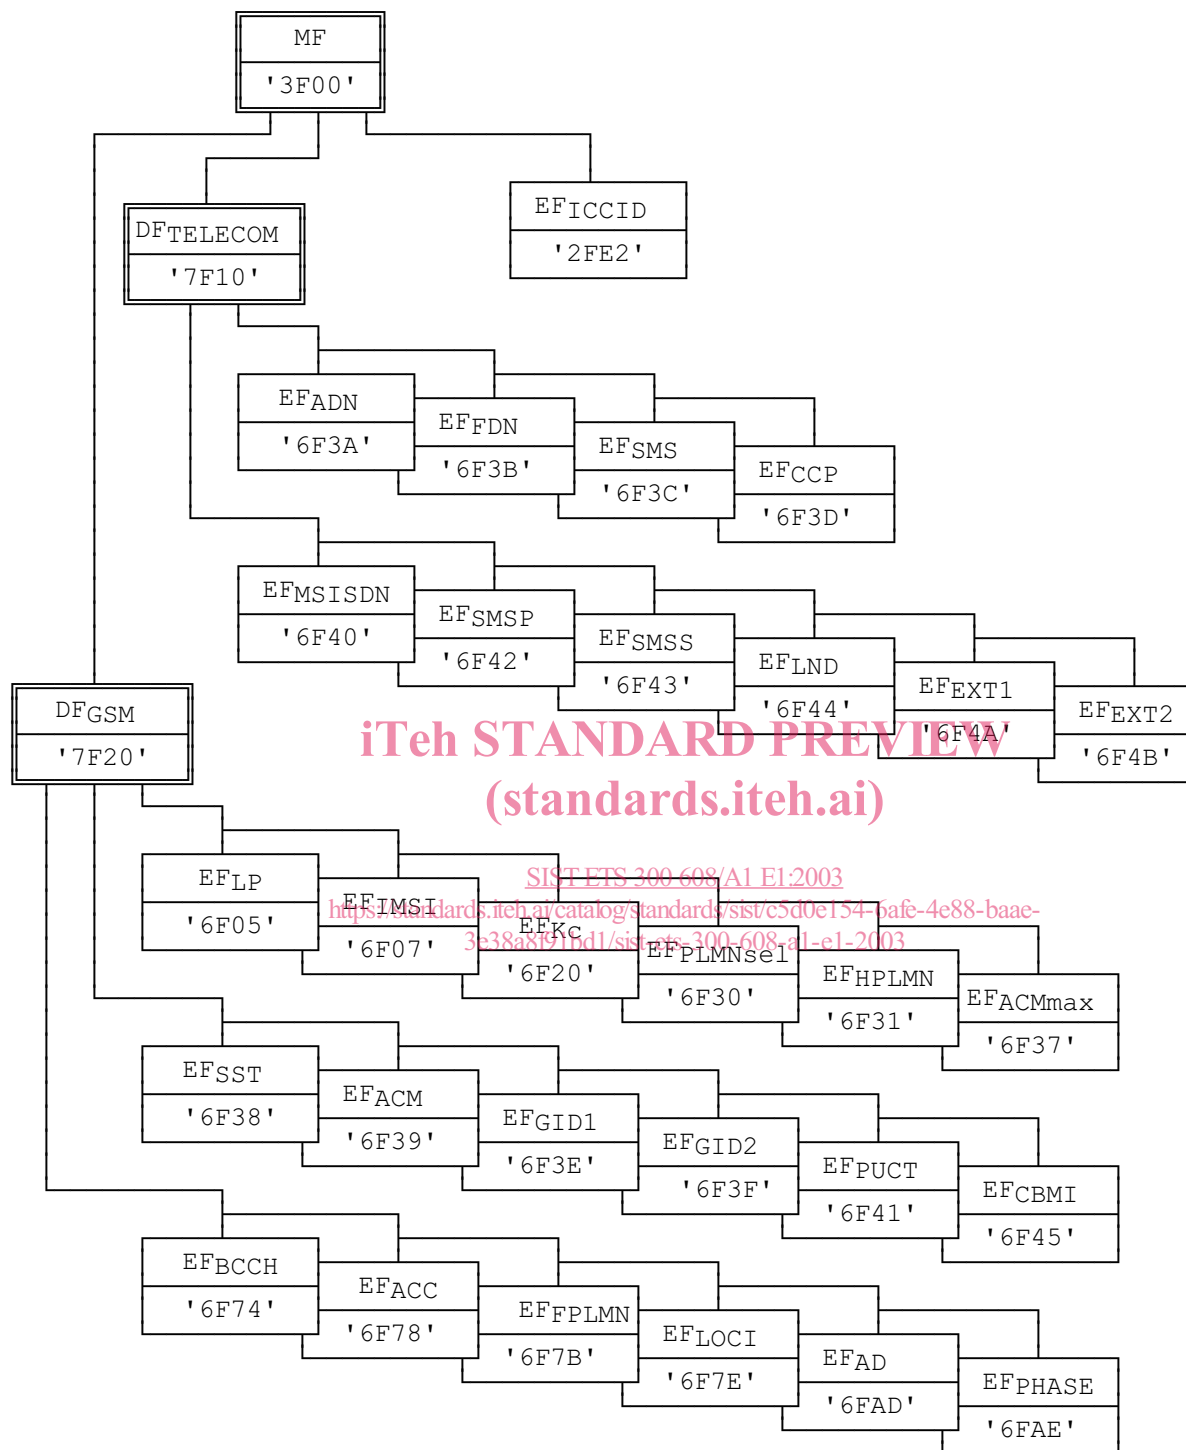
MF
'3F00'

DF$_{TELECOM}$
'7F10'

EF$_{ICCID}$
'2FE2'

EF$_{ADN}$
'6F3A'

EF$_{FDN}$
'6F3B'

EF$_{SMS}$
'6F3C'

EF$_{CCP}$
'6F3D'

EF$_{MSISDN}$
'6F40'

EF$_{SMSP}$
'6F42'

EF$_{SMSS}$
'6F43'

EF$_{LND}$
'6F44'

EF$_{EXT1}$
'6F4A'

EF$_{EXT2}$
'6F4B'

DF$_{GSM}$
'7F20'

iTeh STANDARD PREVIEW
(standards.iteh.ai)

SIST ETS 300 608/A1 E1:2003
https://standards.iteh.ai/catalog/standards/sist/c5d0e154-6afe-4e88-baae-3e38a8f91bd1/sist-ets-300-608-a1-e1-2003

EF$_{LP}$
'6F05'

EF$_{IMSI}$
'6F07'

EF$_{Kc}$
'6F20'

EF$_{PLMNsel}$
'6F30'

EF$_{HPLMN}$
'6F31'

EF$_{ACMmax}$
'6F37'

EF$_{SST}$
'6F38'

EF$_{ACM}$
'6F39'

EF$_{GID1}$
'6F3E'

EF$_{GID2}$
'6F3F'

EF$_{PUCT}$
'6F41'

EF$_{CBMI}$
'6F45'

EF$_{BCCH}$
'6F74'

EF$_{ACC}$
'6F78'

EF$_{FPLMN}$
'6F7B'

EF$_{LOCI}$
'6F7E'

EF$_{AD}$
'6FAD'

EF$_{PHASE}$
'6FAE'